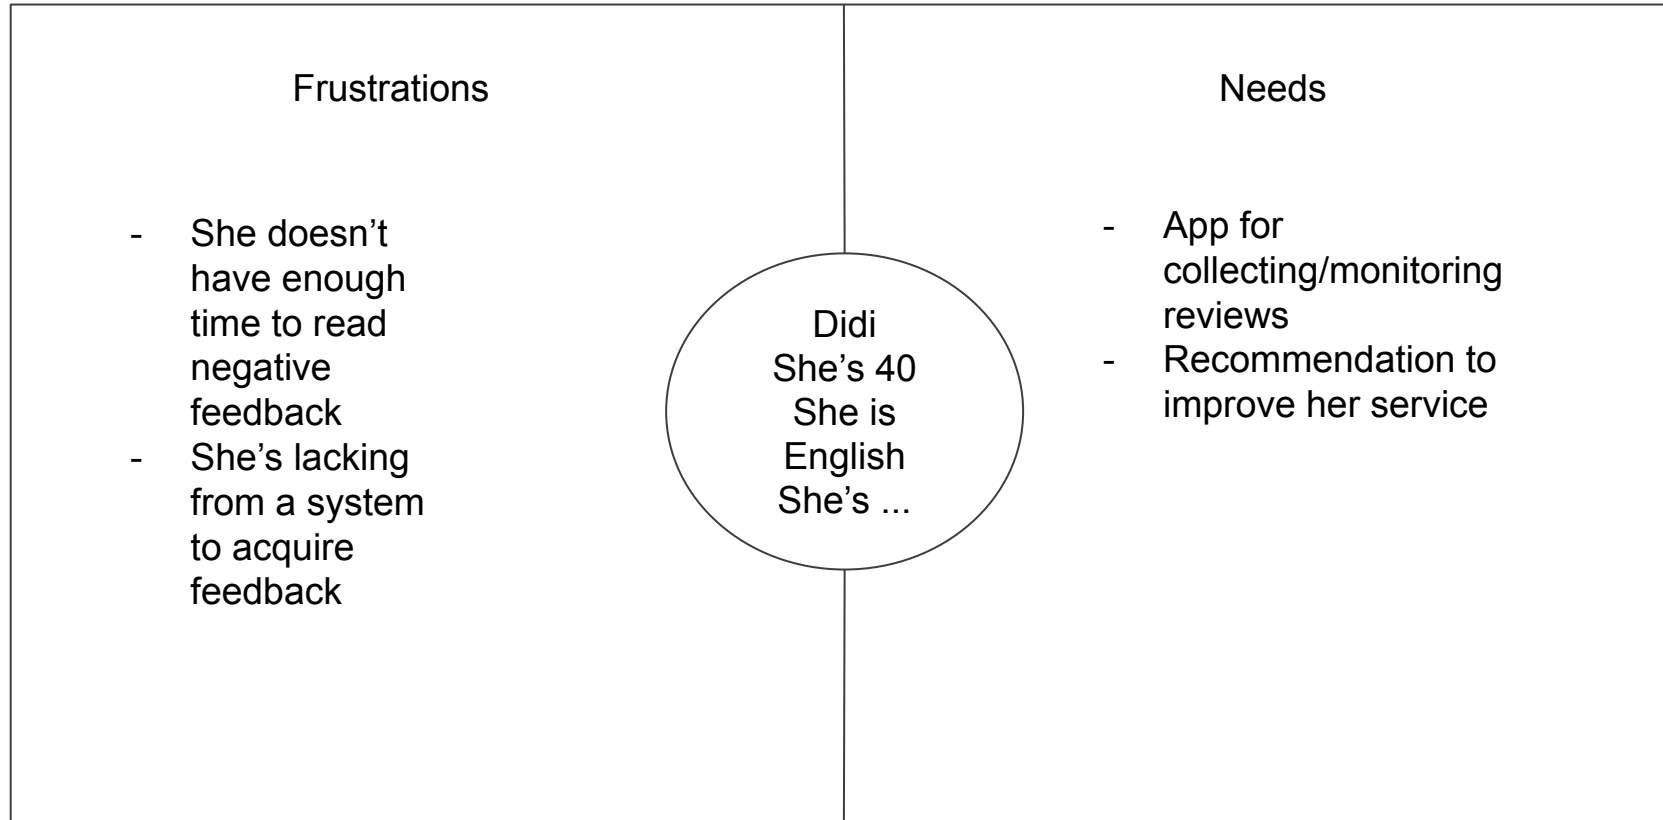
Frustrations

- She doesn't have enough time to read negative feedback
- She's lacking from a system to acquire feedback

Didi
She's 40
She is English
She's ...

Needs

- App for collecting/monitoring reviews
- Recommendation to improve her service